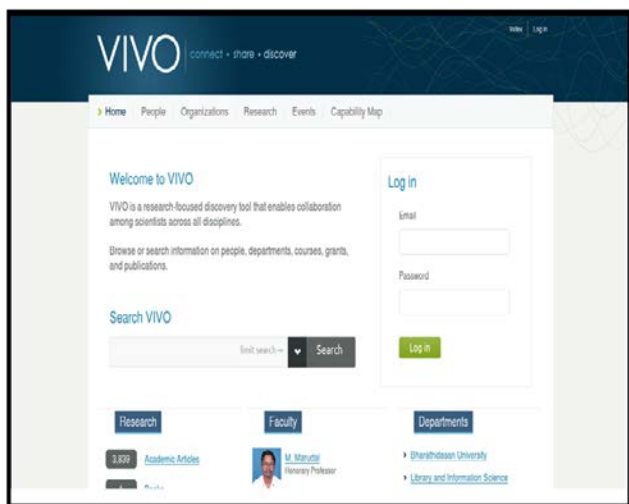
VIVO connect • share • discover

Index | Log in

Home People Organizations Research Events Capability Map

Welcome to VIVO

VIVO is a research-focused discovery tool that enables collaboration among scientists across all disciplines.

Browse or search information on people, departments, courses, grants, and publications.

Search VIVO

limit search — Search

Log in

Email

Password

Log in

Research

3,939 Academic Articles

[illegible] Books

Faculty

M. Maruthi
Honorary Professor

Departments

Bharathidasan University

Library and Information Science